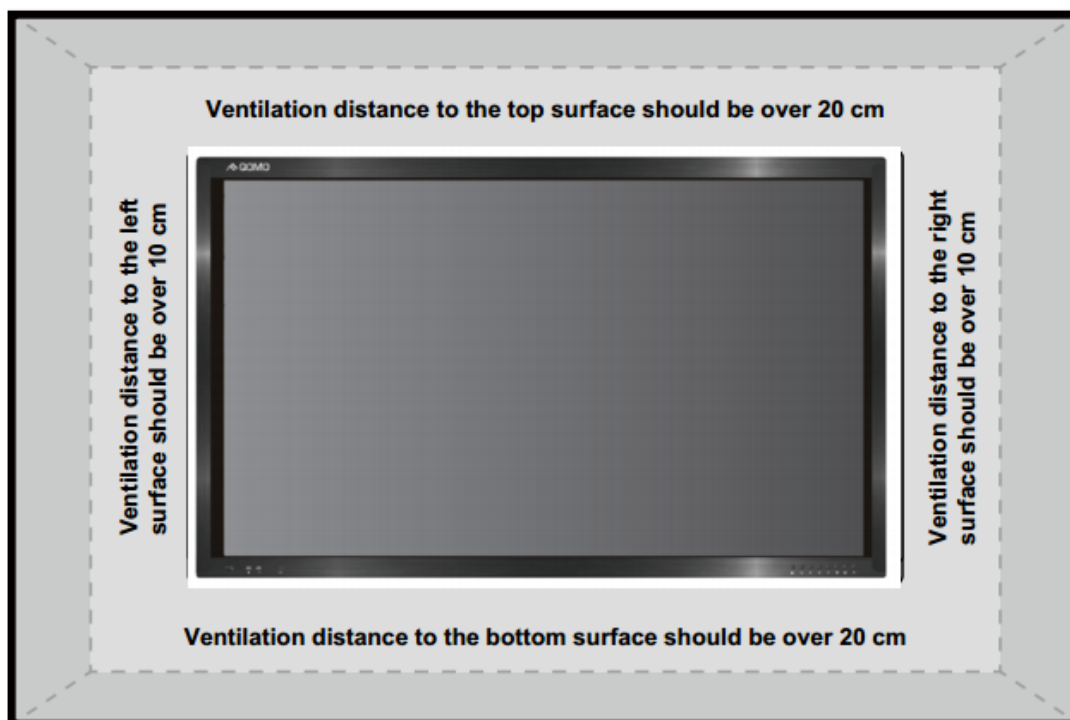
Ventilation distance to the top surface should be over 20 cm

Ventilation distance to the left surface should be over 10 cm

QOMO

Ventilation distance to the right surface should be over 10 cm

Ventilation distance to the bottom surface should be over 20 cm